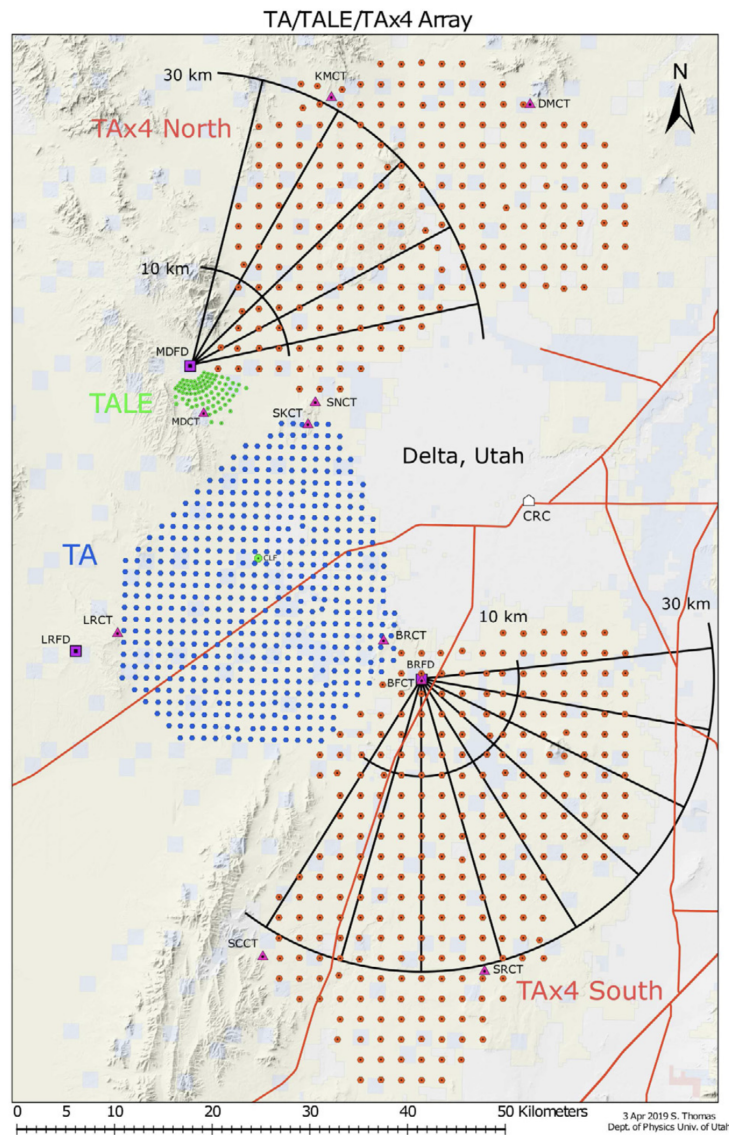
TA/TALE/TAx4 Array

30 km
KMCT
DMCT
N
TAx4 North
10 km
MDFD
TALE
MDCT
SNCT
SKCT
Delta, Utah
CRC
TA
CLF
LRCT
LRFD
10 km
30 km
BRCT
BRFD
BFCT
SCCT
SRCT
TAx4 South

0 5 10 20 30 40 50 Kilometers

3 Apr 2019 S. Thomas
Dept. of Physics Univ. of Utah